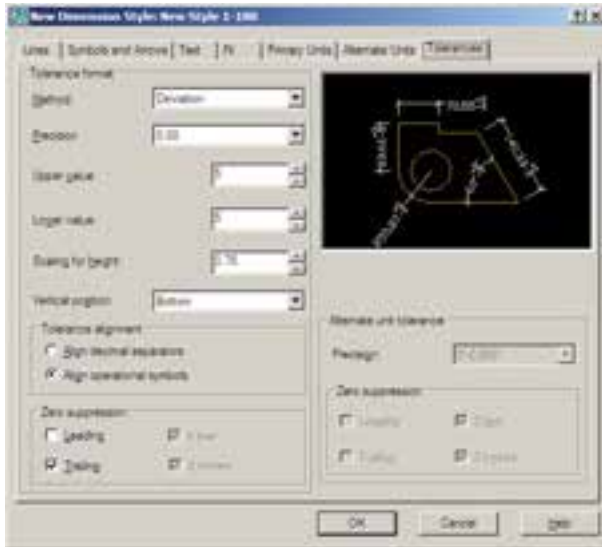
New Dimension Style: New Style 1-100

Lines | Symbols and Arrows | Text | Fit | Primary Units | Alternate Units | Tolerances

Tolerance format

Method: Deviation

Precision: 0.00

Upper value: 0

Lower value: 0

Scaling for height: 0.75

Vertical position: Bottom

Tolerance alignment

Align decimal separators

Align operational symbols

Zero suppression

Leading

Trailing

0 feet

0 inches

Alternate unit tolerance

Precision: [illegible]

Zero suppression

Leading

Trailing

0 feet

0 inches

OK

Cancel

Help